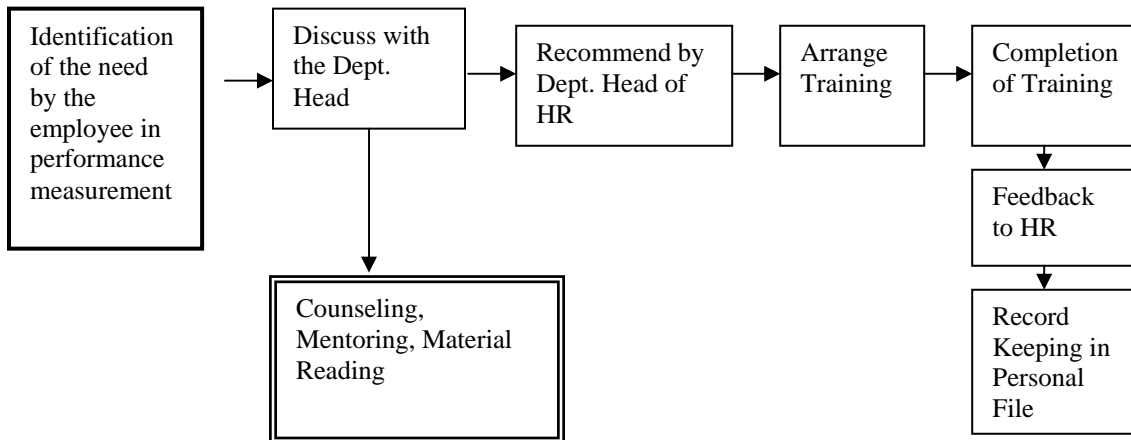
Identification of the need by the employee in performance measurement

Discuss with the Dept. Head

Recommend by Dept. Head of HR

Arrange Training

Completion of Training

Feedback to HR

Record Keeping in Personal File

Counseling, Mentoring, Material Reading